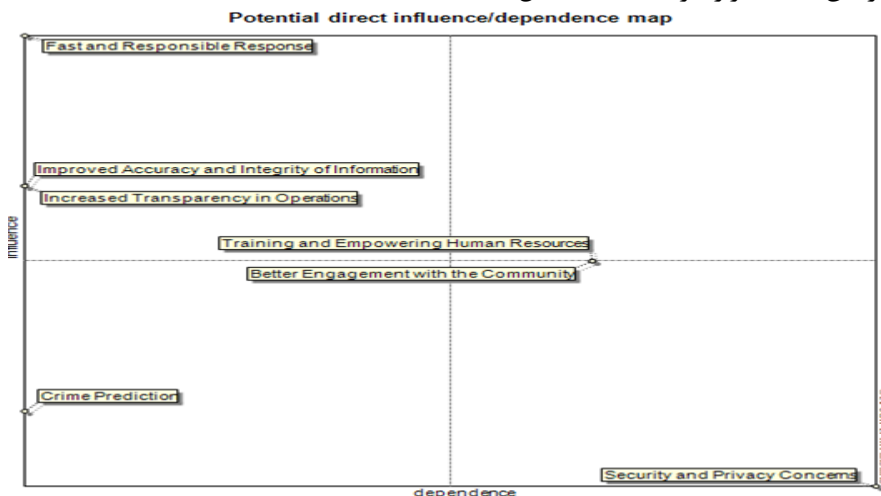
Potential direct influence/dependence map

Fast and Responsible Response

Improved Accuracy and Integrity of Information

Increased Transparency in Operations

Training and Empowering Human Resources

Better Engagement with the Community

Crime Prediction

Security and Privacy Concerns

influence

dependence